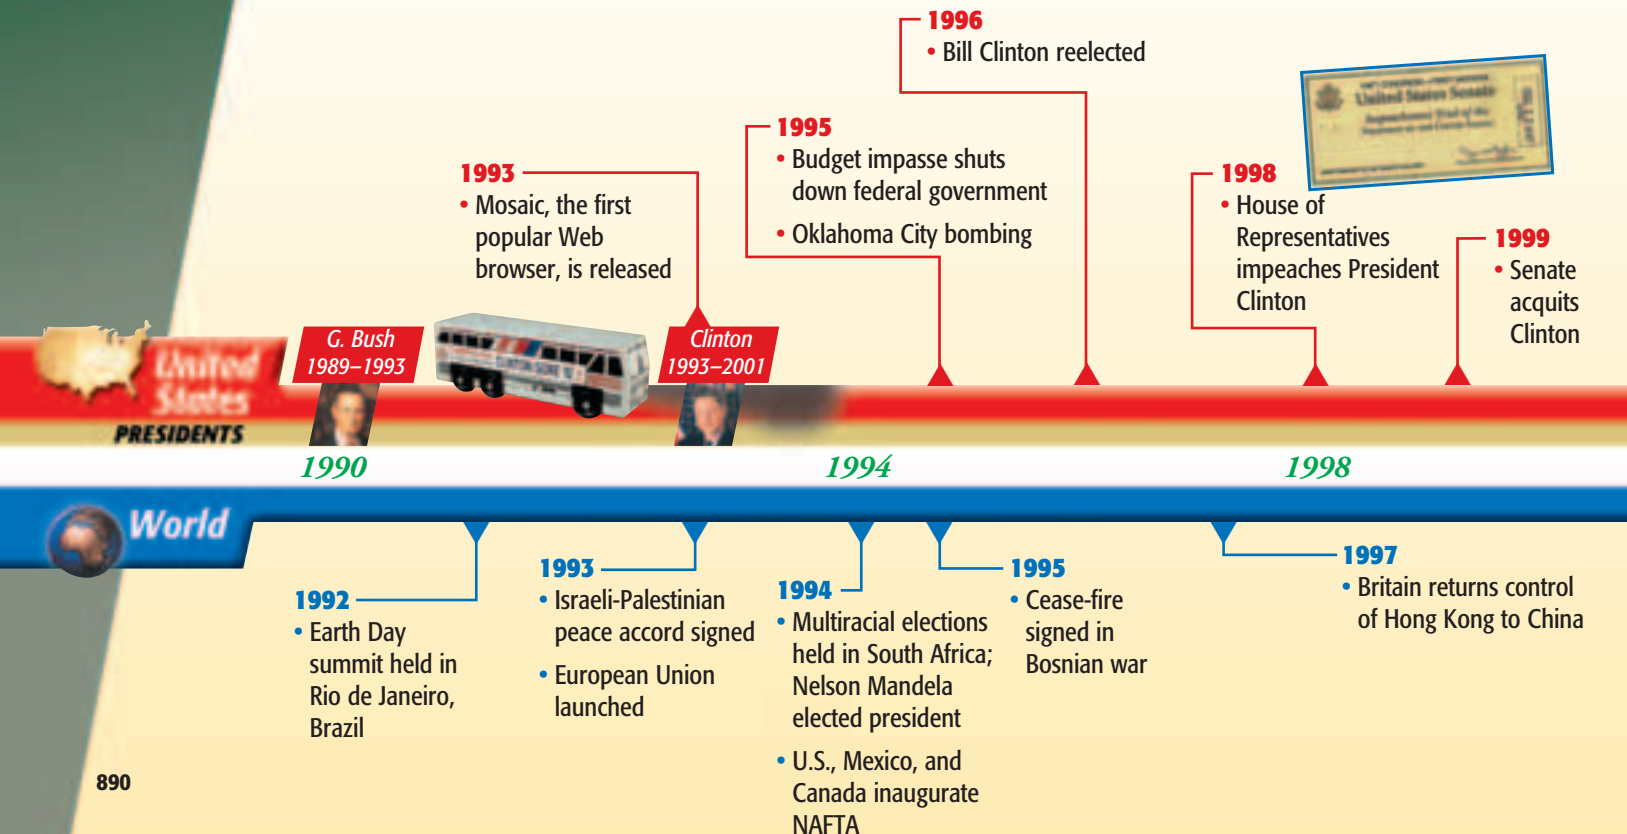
United States PRESIDENTS

G. Bush 1989–1993

Clinton 1993–2001

1993
• Mosaic, the first popular Web browser, is released

1995
• Budget impasse shuts down federal government
• Oklahoma City bombing

1996
• Bill Clinton reelected

1998
• House of Representatives impeaches President Clinton

1999
• Senate acquits Clinton

United States Senate

1990

1994

1998

World

1992
• Earth Day summit held in Rio de Janeiro, Brazil

1993
• Israeli-Palestinian peace accord signed
• European Union launched

1994
• Multiracial elections held in South Africa; Nelson Mandela elected president
• U.S., Mexico, and Canada inaugurate NAFTA

1995
• Cease-fire signed in Bosnian war

1997
• Britain returns control of Hong Kong to China

890